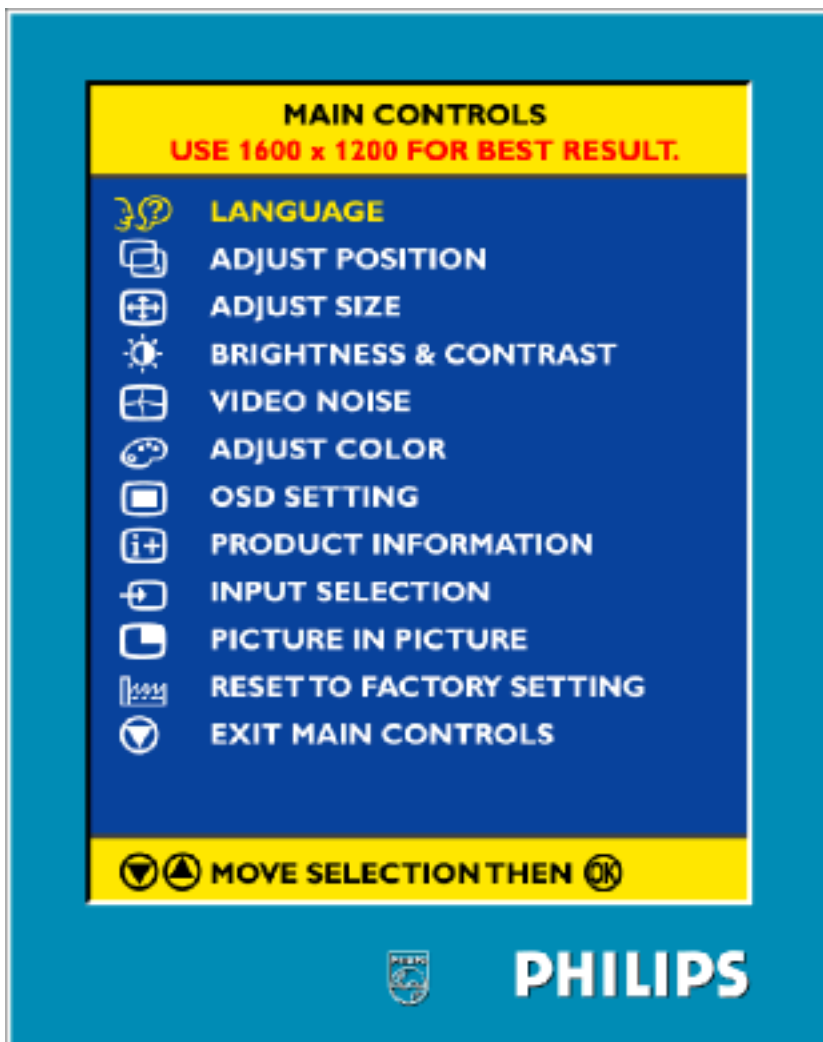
MAIN CONTROLS
USE 1600 x 1200 FOR BEST RESULT.

LANGUAGE
ADJUST POSITION
ADJUST SIZE
BRIGHTNESS & CONTRAST
VIDEO NOISE
ADJUST COLOR
OSD SETTING
PRODUCT INFORMATION
INPUT SELECTION
PICTURE IN PICTURE
RESET TO FACTORY SETTING
EXIT MAIN CONTROLS

MOVE SELECTION THEN OK

PHILIPS